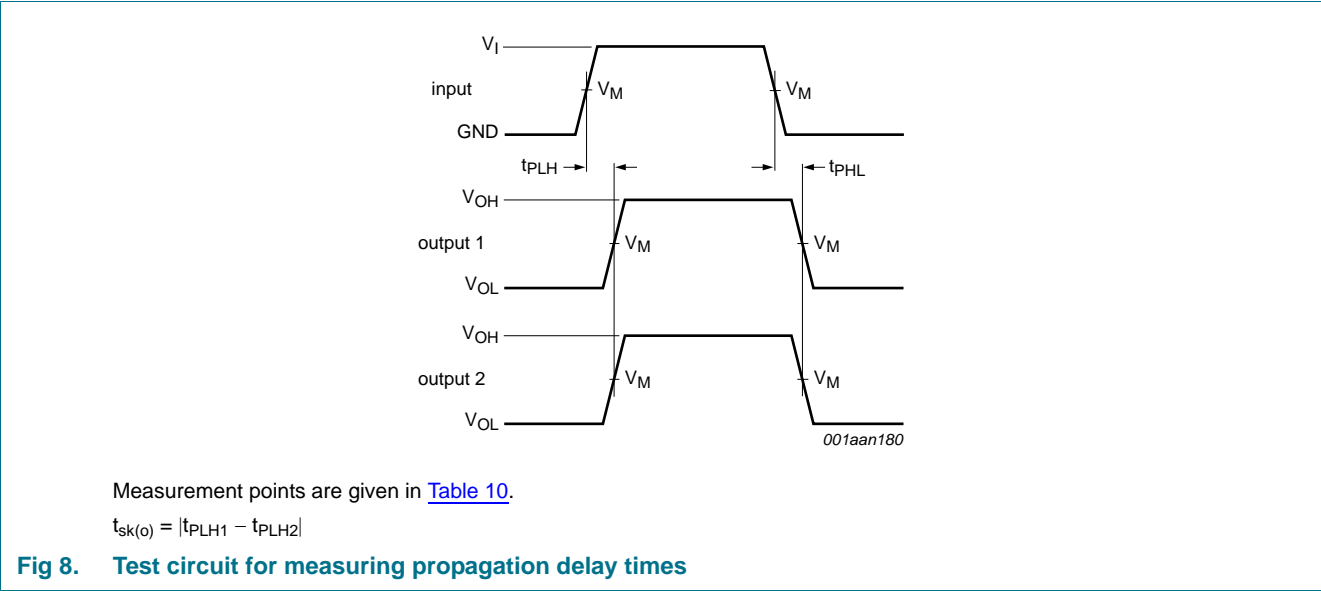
$V_I$

input

$V_M$

$V_M$

GND

$t_{PLH}$

$t_{PHL}$

$V_{OH}$

output 1

$V_M$

$V_M$

$V_{OL}$

$V_{OH}$

output 2

$V_M$

$V_M$

$V_{OL}$

001aan180

Measurement points are given in Table 10.

$t_{sk(o)} = |t_{PLH1} - t_{PLH2}|$

Fig 8. Test circuit for measuring propagation delay times